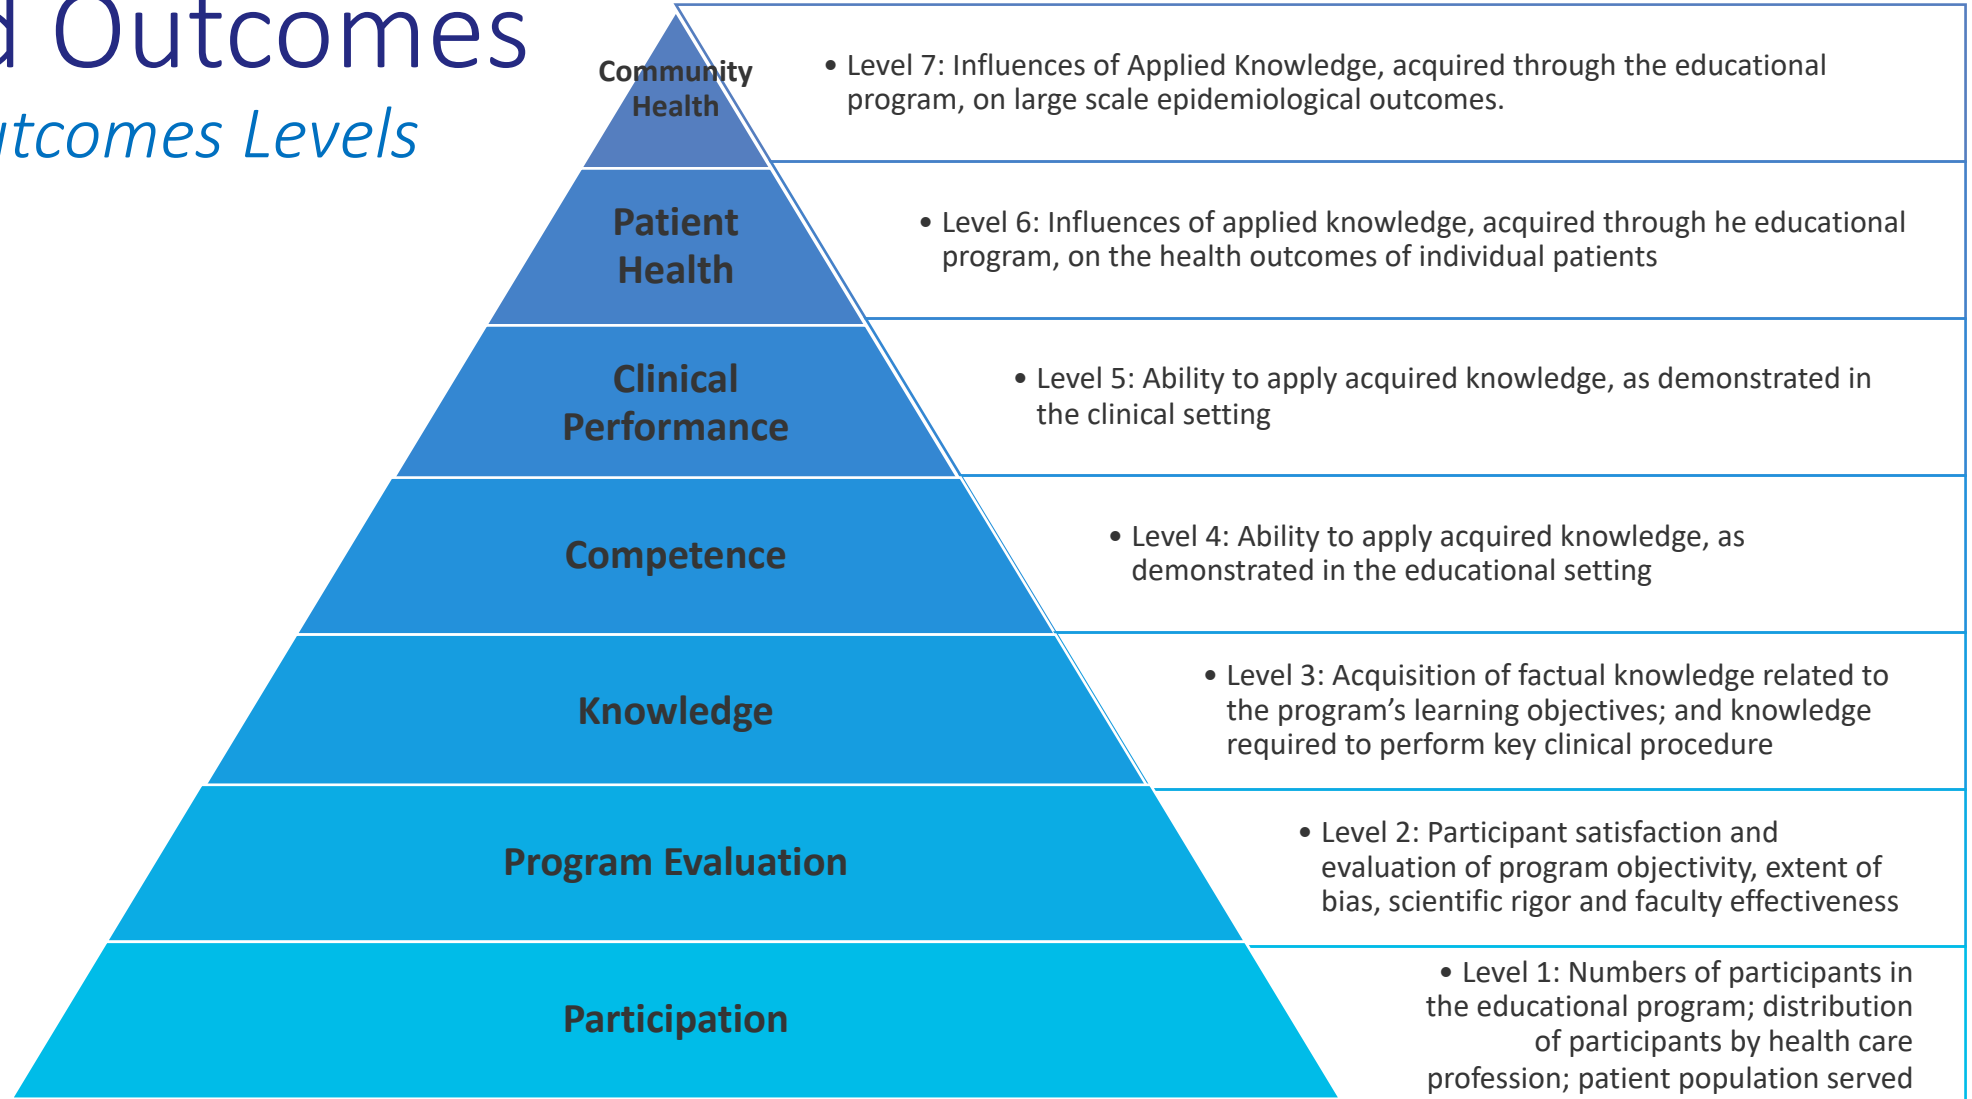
d Outcomes
itcomes Levels

Community Health

• Level 7: Influences of Applied Knowledge, acquired through the educational program, on large scale epidemiological outcomes.

Patient Health

• Level 6: Influences of applied knowledge, acquired through he educational program, on the health outcomes of individual patients

Clinical Performance

• Level 5: Ability to apply acquired knowledge, as demonstrated in the clinical setting

Competence

• Level 4: Ability to apply acquired knowledge, as demonstrated in the educational setting

Knowledge

• Level 3: Acquisition of factual knowledge related to the program's learning objectives; and knowledge required to perform key clinical procedure

Program Evaluation

• Level 2: Participant satisfaction and evaluation of program objectivity, extent of bias, scientific rigor and faculty effectiveness

Participation

• Level 1: Numbers of participants in the educational program; distribution of participants by health care profession; patient population served